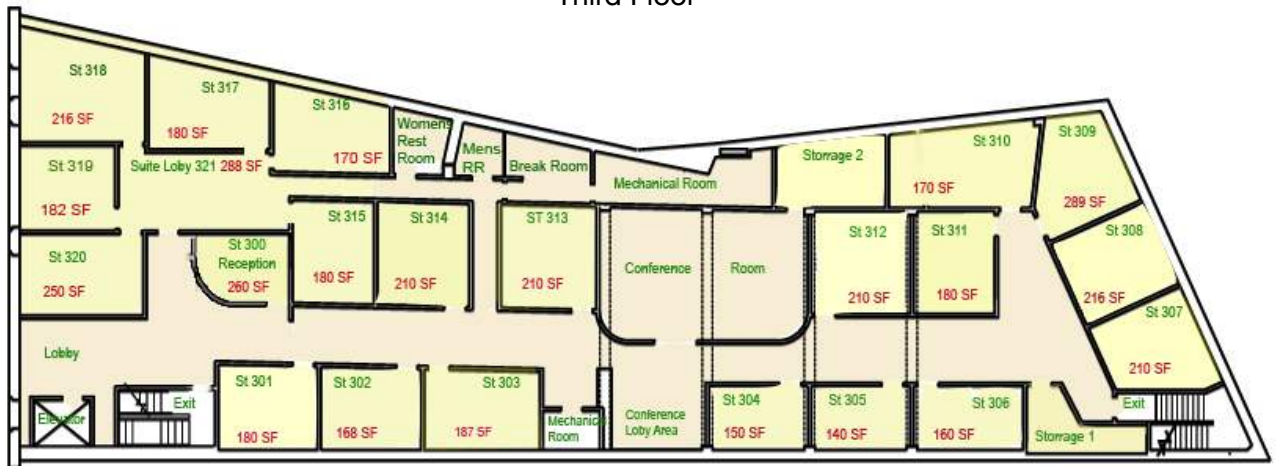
Third Floor

St 318
216 SF

St 317
180 SF

St 316
170 SF

Womens Rest Room

Mens RR

Break Room

Mechanical Room

Storrage 2

St 310
170 SF

St 309
289 SF

St 319
182 SF

Suite Loby 321 288 SF

St 315
180 SF

St 314
210 SF

ST 313
210 SF

Conference

Room

St 312
210 SF

St 311
180 SF

St 308
216 SF

St 307
210 SF

St 320
250 SF

St 300
Reception
260 SF

Lobby

Elevator

Exit

St 301
180 SF

St 302
168 SF

St 303
187 SF

Mechanical Room

Conference Loby Area

St 304
150 SF

St 305
140 SF

St 306
160 SF

Storrage 1

Exit